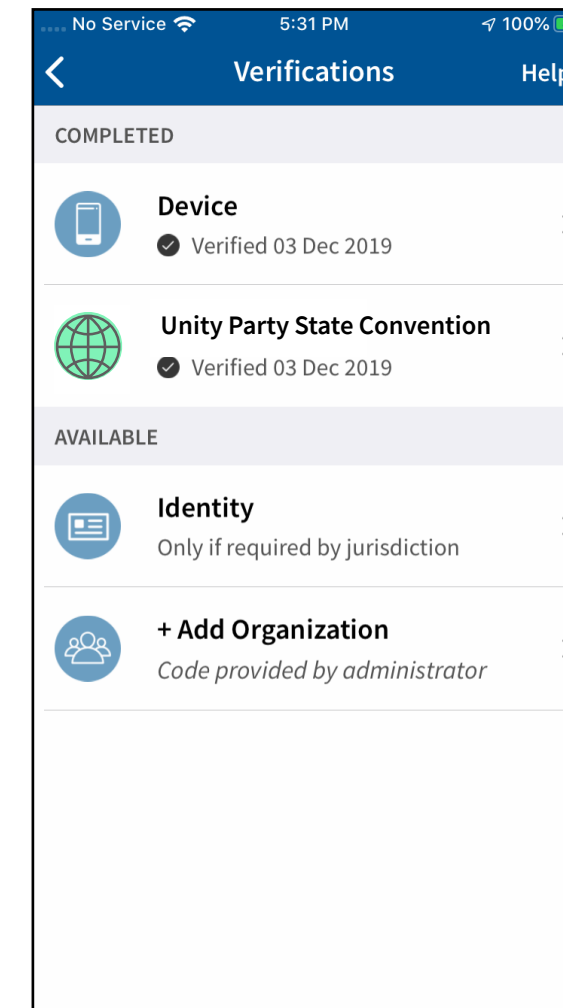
No Service 5:31 PM 100%

Verifications Help

COMPLETED

Device
Verified 03 Dec 2019

Unity Party State Convention
Verified 03 Dec 2019

AVAILABLE

Identity
Only if required by jurisdiction

+ Add Organization
Code provided by administrator